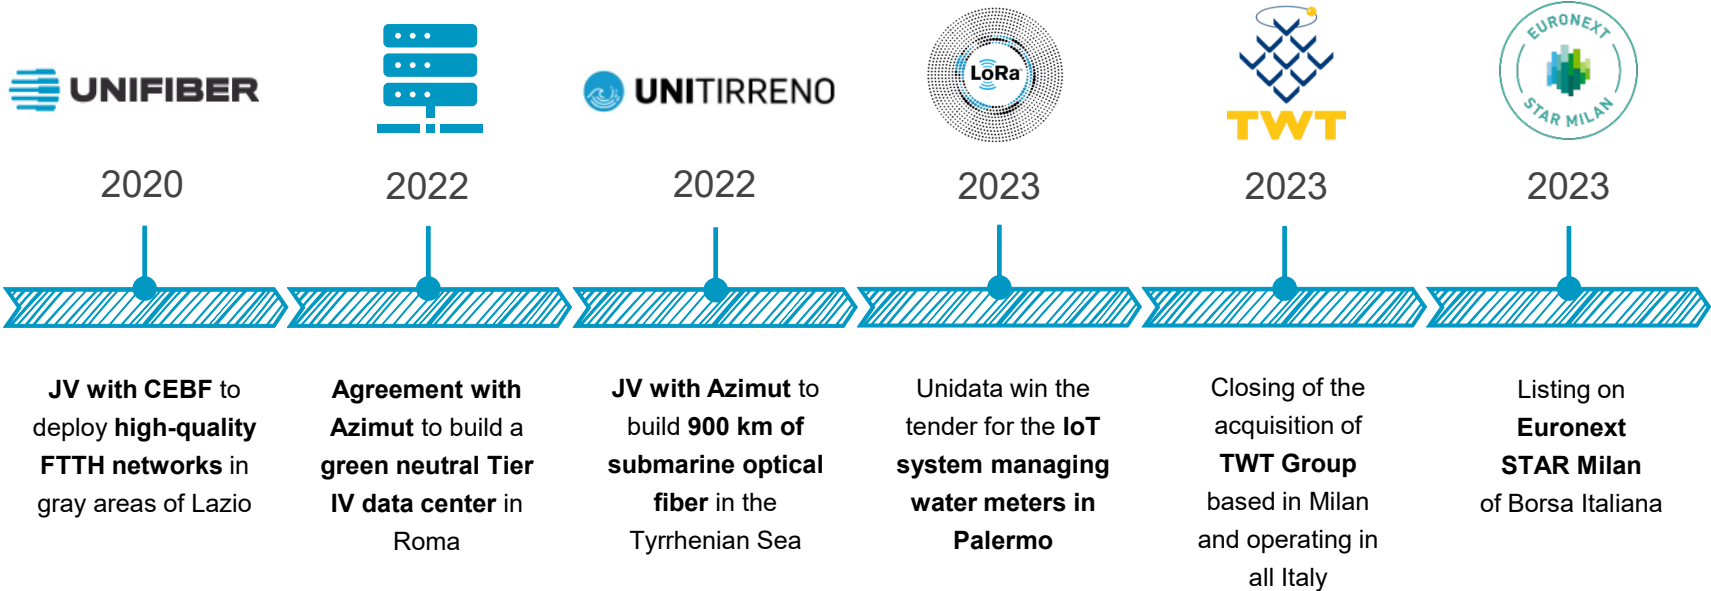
UNIFIBER

UNITIRRENO

LoRa

TWT

EURONEXT STAR MILAN

2020

2022

2022

2023

2023

2023

JV with CEBF to deploy high-quality FTTH networks in gray areas of Lazio

Agreement with Azimut to build a green neutral Tier IV data center in Roma

JV with Azimut to build 900 km of submarine optical fiber in the Tyrrhenian Sea

Unidata win the tender for the IoT system managing water meters in Palermo

Closing of the acquisition of TWT Group based in Milan and operating in all Italy

Listing on Euronext STAR Milan of Borsa Italiana